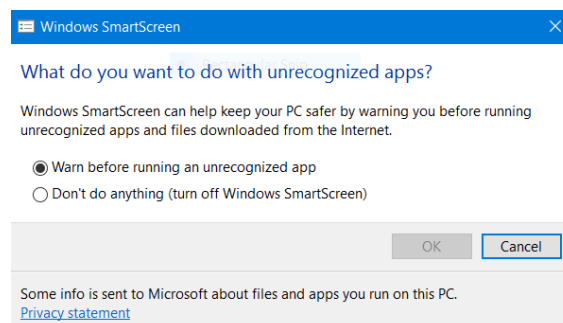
Windows SmartScreen

What do you want to do with unrecognized apps?

Windows SmartScreen can help keep your PC safer by warning you before running unrecognized apps and files downloaded from the Internet.

Warn before running an unrecognized app
Don't do anything (turn off Windows SmartScreen)

OK
Cancel

Some info is sent to Microsoft about files and apps you run on this PC.
Privacy statement